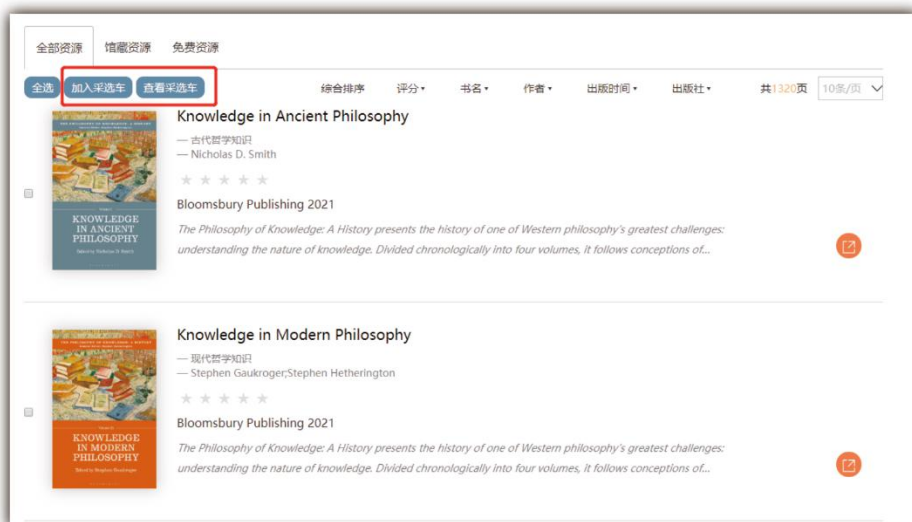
全部资源　馆藏资源　免费资源

全选　加入采选车　查看采选车　综合排序　评分▾　书名▾　作者▾　出版时间▾　出版社▾　共1320页　10条/页

THE PHILOSOPHY OF KNOWLEDGE: A HISTORY
KNOWLEDGE IN ANCIENT PHILOSOPHY
Edited by Nicholas D. Smith

Knowledge in Ancient Philosophy
— 古代哲学知识
— Nicholas D. Smith
Bloomsbury Publishing 2021
The Philosophy of Knowledge: A History presents the history of one of Western philosophy's greatest challenges: understanding the nature of knowledge. Divided chronologically into four volumes, it follows conceptions of...

THE PHILOSOPHY OF KNOWLEDGE: A HISTORY
KNOWLEDGE IN MODERN PHILOSOPHY
Edited by Stephen Gaukroger

Knowledge in Modern Philosophy
— 现代哲学知识
— Stephen Gaukroger;Stephen Hetherington
Bloomsbury Publishing 2021
The Philosophy of Knowledge: A History presents the history of one of Western philosophy's greatest challenges: understanding the nature of knowledge. Divided chronologically into four volumes, it follows conceptions of...